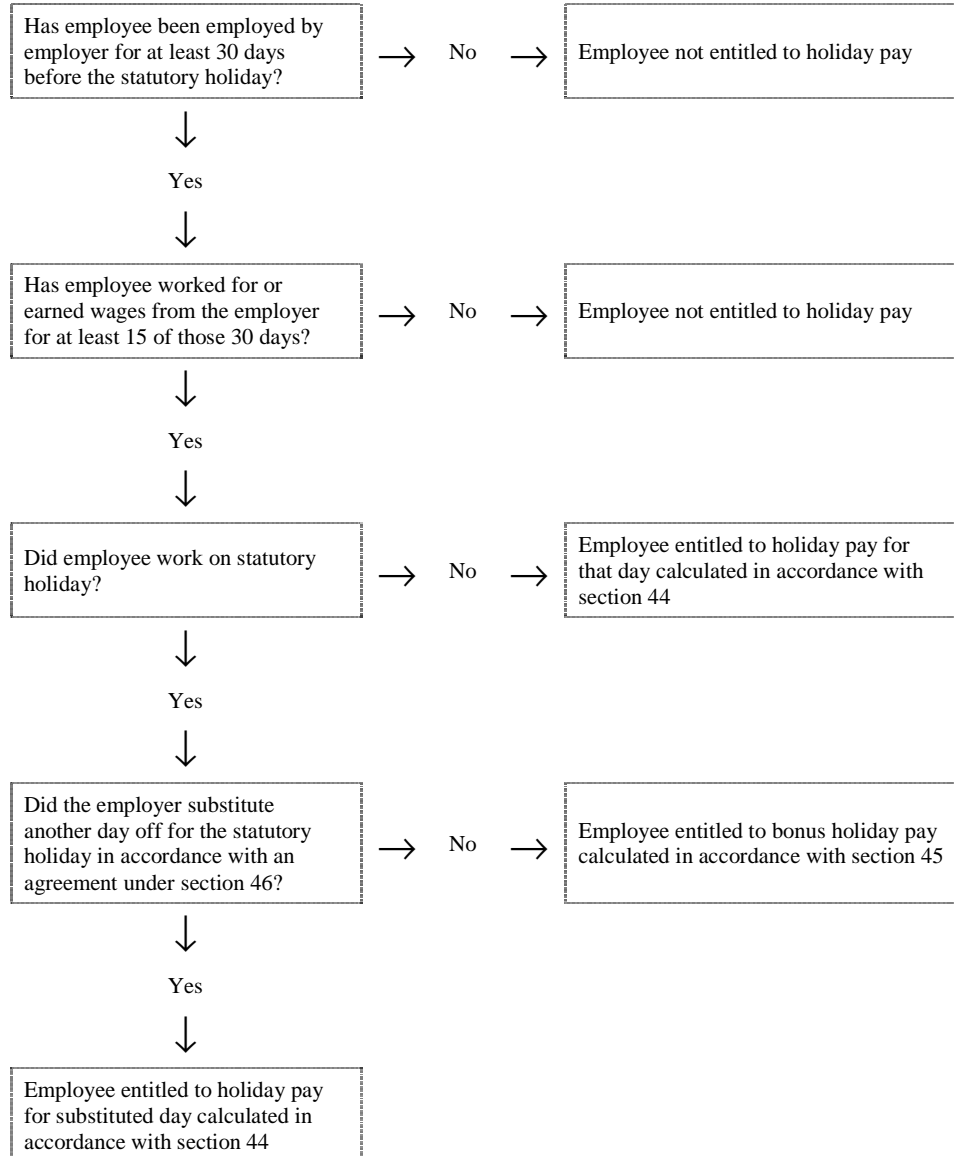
Has employee been employed by employer for at least 30 days before the statutory holiday?

No

Employee not entitled to holiday pay

Yes

Has employee worked for or earned wages from the employer for at least 15 of those 30 days?

No

Employee not entitled to holiday pay

Yes

Did employee work on statutory holiday?

No

Employee entitled to holiday pay for that day calculated in accordance with section 44

Yes

Did the employer substitute another day off for the statutory holiday in accordance with an agreement under section 46?

No

Employee entitled to bonus holiday pay calculated in accordance with section 45

Yes

Employee entitled to holiday pay for substituted day calculated in accordance with section 44